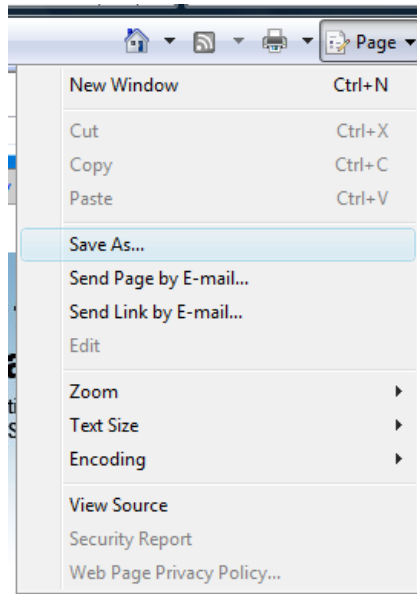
Page

New Window Ctrl+N

Cut Ctrl+X
Copy Ctrl+C
Paste Ctrl+V

Save As...
Send Page by E-mail...
Send Link by E-mail...
Edit

Zoom
Text Size
Encoding

View Source
Security Report
Web Page Privacy Policy...